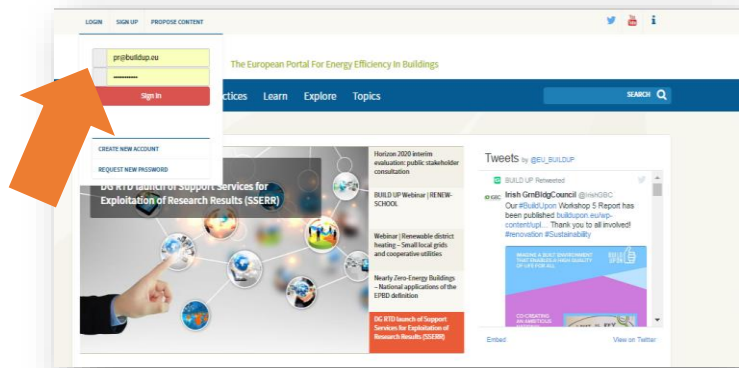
LOGIN SIGN UP PROPOSE CONTENT

pr@buildup.eu

••••••••••

Sign In

CREATE NEW ACCOUNT

REQUEST NEW PASSWORD

The European Portal For Energy Efficiency In Buildings

ctices Learn Explore Topics

SEARCH

DG RTD launch of Support Services for Exploitation of Research Results (SSERR)

Horizon 2020 interim evaluation: public stakeholder consultation

BUILD UP Webinar | RENEW-SCHOOL

Webinar | Renewable district heating – Small local grids and cooperative utilities

Nearly Zero-Energy Buildings – National applications of the EPBD definition

DG RTD launch of Support Services for Exploitation of Research Results (SSERR)

Tweets by @EU_BUILDUP

BUILD UP Retweeted

Irish GrnBldgCouncil @IrishGBC

Our #BuildUpon Workshop 5 Report has been published buildupon.eu/wp-content/upl... Thank you to all involved! #renovation #Sustainability

MAKING A BUILT ENVIRONMENT THAT ENABLES A HIGH QUALITY OF LIFE FOR ALL

BUILD UPON

CO-CREATING AN AMBITIOUS

Embed

View on Twitter